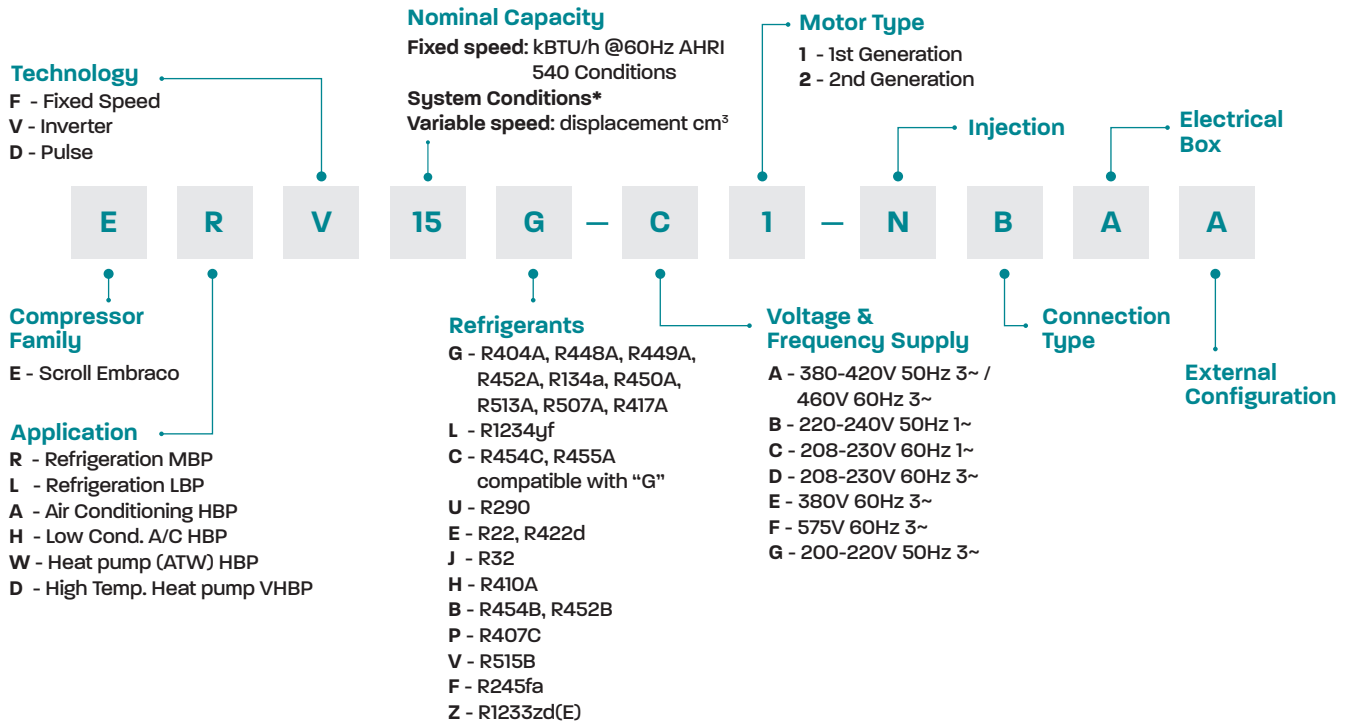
Nominal Capacity
Fixed speed: kBTU/h @60Hz AHRI 540 Conditions
System Conditions*
Variable speed: displacement cm³

Motor Type
1 - 1st Generation
2 - 2nd Generation

Technology
F - Fixed Speed
V - Inverter
D - Pulse

Injection

Electrical Box

| E | R | V | 15 | G | — | C | 1 | — | N | B | A | A |
|---|---|---|---|---|---|---|---|---|---|---|---|---|

Compressor Family
E - Scroll Embraco

Application
R - Refrigeration MBP
L - Refrigeration LBP
A - Air Conditioning HBP
H - Low Cond. A/C HBP
W - Heat pump (ATW) HBP
D - High Temp. Heat pump VHBP

Refrigerants
G - R404A, R448A, R449A, R452A, R134a, R450A, R513A, R507A, R417A
L - R1234yf
C - R454C, R455A compatible with "G"
U - R290
E - R22, R422d
J - R32
H - R410A
B - R454B, R452B
P - R407C
V - R515B
F - R245fa
Z - R1233zd(E)

Voltage & Frequency Supply
A - 380-420V 50Hz 3~ / 460V 60Hz 3~
B - 220-240V 50Hz 1~
C - 208-230V 60Hz 1~
D - 208-230V 60Hz 3~
E - 380V 60Hz 3~
F - 575V 60Hz 3~
G - 200-220V 50Hz 3~

Connection Type

External Configuration